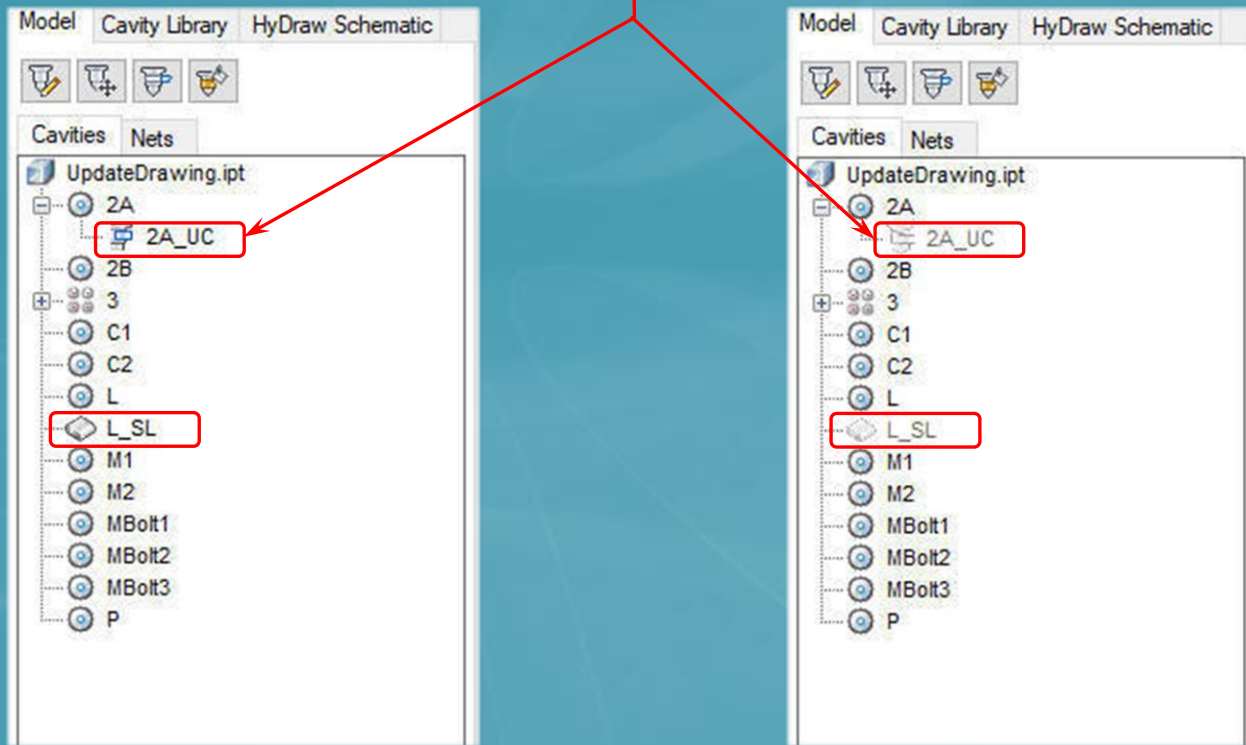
Model Cavity Library HyDraw Schematic

Cavities Nets

UpdateDrawing.ipt
2A
2A_UC
2B
3
C1
C2
L
L_SL
M1
M2
MBolt1
MBolt2
MBolt3
P

Model Cavity Library HyDraw Schematic

Cavities Nets

UpdateDrawing.ipt
2A
2A_UC
2B
3
C1
C2
L
L_SL
M1
M2
MBolt1
MBolt2
MBolt3
P